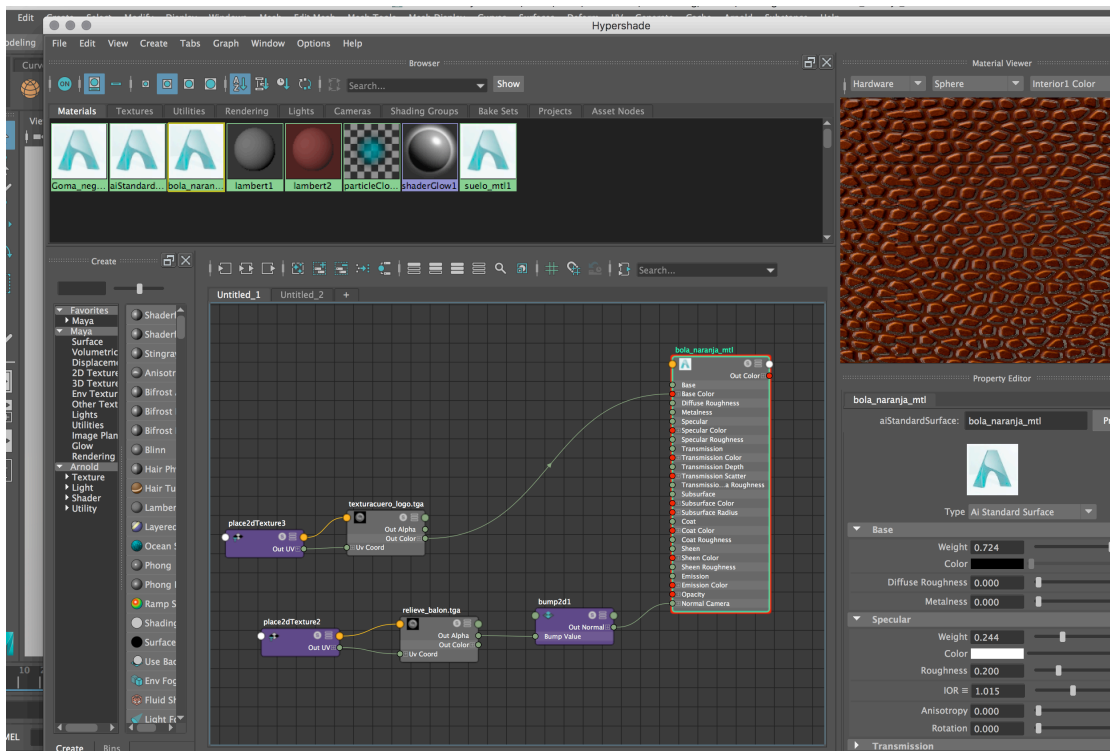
Edit

Hypershade

odeling File Edit View Create Tabs Graph Window Options Help

Curv

Browser

Search... Show

Materials Textures Utilities Rendering Lights Cameras Shading Groups Bake Sets Projects Asset Nodes

Goma_neg... aiStandard... bola_naran... lambert1 lambert2 particleClo... shaderGlow1 suelo_mtl1

Material Viewer

Hardware Sphere Interior1 Color

Create

Search...

Untitled_1 Untitled_2 +

Favorites
Maya
Maya
Surface
Volumetric
Displacem
2D Texture
3D Texture
Env Textur
Other Text
Lights
Utilities
Image Plan
Glow
Rendering
Arnold
Texture
Light
Shader
Utility

Shader
Shader
Stingray
Anisotr
Bifrost
Bifrost
Bifrost
Blinn
Hair Ph
Hair Tu
Lamber
Layered
Ocean
Phong
Phong
Ramp S
Shading
Surface
Use Bac
Env Fog
Fluid Sh
Light Fo

Create Bins

bola_naranja_mtl
Out Color
Base
Base Color
Diffuse Roughness
Metalness
Specular
Specular Color
Specular Roughness
Transmission
Transmission Color
Transmission Depth
Transmission Scatter
Transmissio...a Roughness
Subsurface
Subsurface Color
Subsurface Radius
Coat
Coat Color
Coat Roughness
Sheen
Sheen Color
Sheen Roughness
Emission
Emission Color
Opacity
Normal Camera

texturacuero_logo.tga
Out Alpha
Out Color
Uv Coord

place2dTexture3
Out UV

relieve_balon.tga
Out Alpha
Out Color
Uv Coord

place2dTexture2
Out UV

bump2d1
Out Normal
Bump Value

Property Editor

bola_naranja_mtl

aiStandardSurface: bola_naranja_mtl

Type Ai Standard Surface

Base
Weight 0.724
Color
Diffuse Roughness 0.000
Metalness 0.000

Specular
Weight 0.244
Color
Roughness 0.200
IOR 1.015
Anisotropy 0.000
Rotation 0.000

Transmission

MEL

10